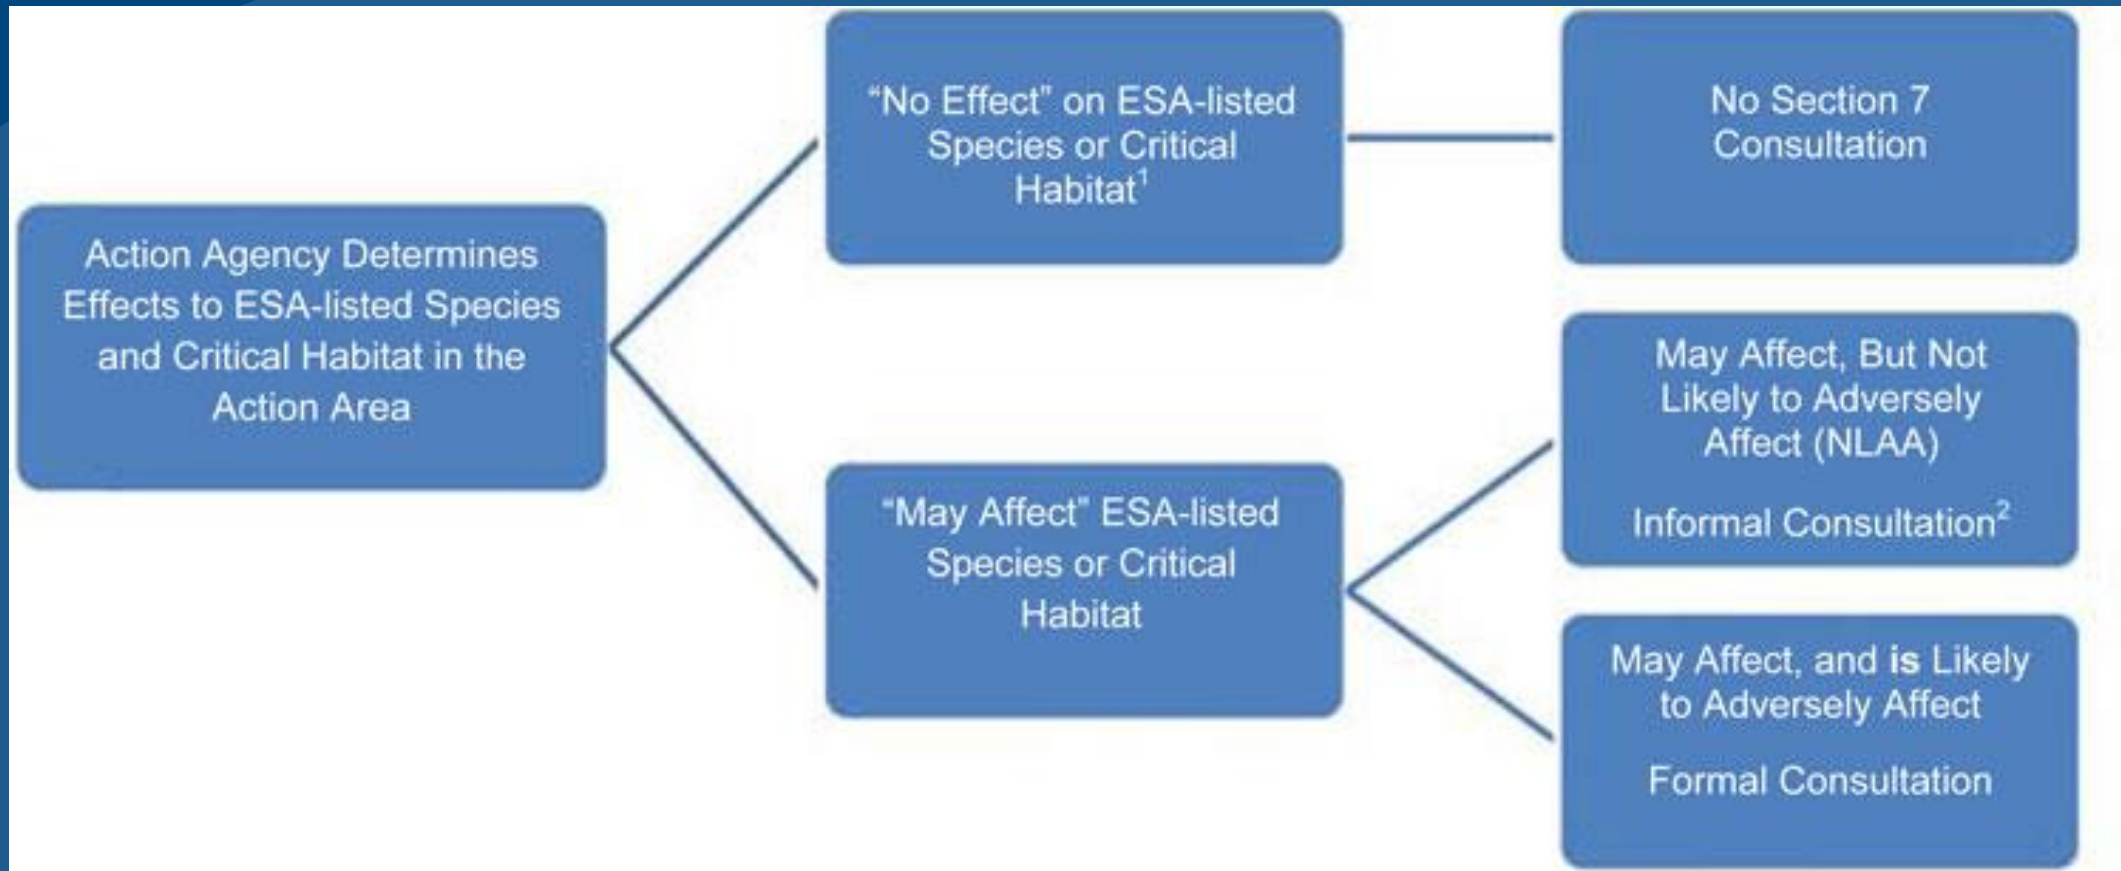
Action Agency Determines Effects to ESA-listed Species and Critical Habitat in the Action Area

“No Effect” on ESA-listed Species or Critical Habitat$^1$

No Section 7 Consultation

“May Affect” ESA-listed Species or Critical Habitat

May Affect, But Not Likely to Adversely Affect (NLAA)

Informal Consultation$^2$

May Affect, and **is** Likely to Adversely Affect

Formal Consultation